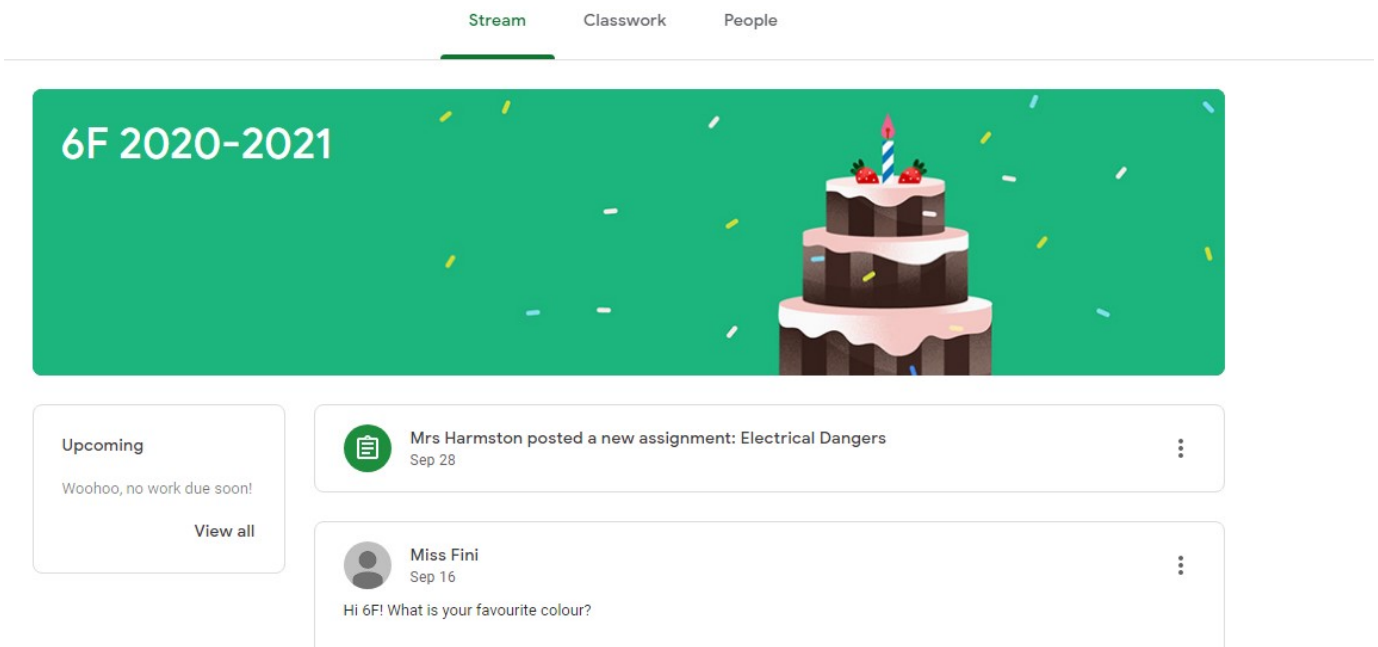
Stream Classwork People

6F 2020-2021

Upcoming

Woohoo, no work due soon!

View all

Mrs Harmston posted a new assignment: Electrical Dangers
Sep 28

Miss Fini
Sep 16

Hi 6F! What is your favourite colour?